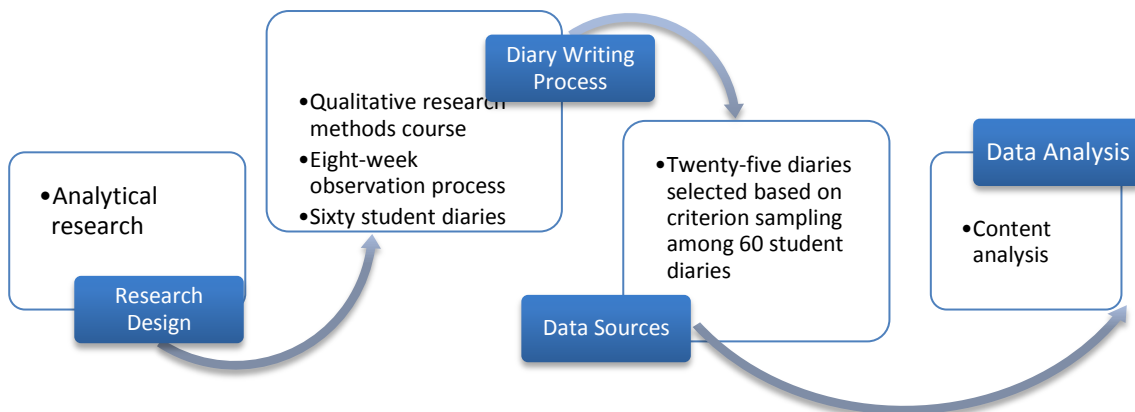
•Analytical research

Research Design

•Qualitative research methods course
•Eight-week observation process
•Sixty student diaries

Diary Writing Process

•Twenty-five diaries selected based on criterion sampling among 60 student diaries

Data Sources

Data Analysis

•Content analysis